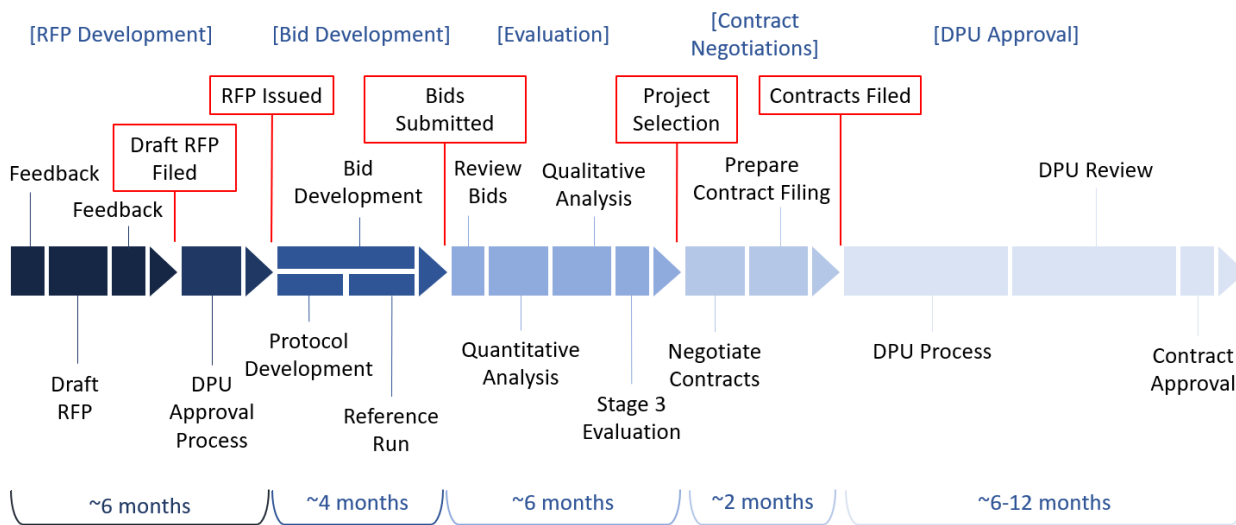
[RFP Development] [Bid Development] [Evaluation] [Contract Negotiations] [DPU Approval]

RFP Issued

Bids Submitted

Project Selection

Contracts Filed

Draft RFP Filed

Feedback

Feedback

Bid Development

Review Bids

Qualitative Analysis

Prepare Contract Filing

DPU Review

Draft RFP

DPU Approval Process

Protocol Development

Reference Run

Quantitative Analysis

Stage 3 Evaluation

Negotiate Contracts

DPU Process

Contract Approval

~6 months

~4 months

~6 months

~2 months

~6-12 months